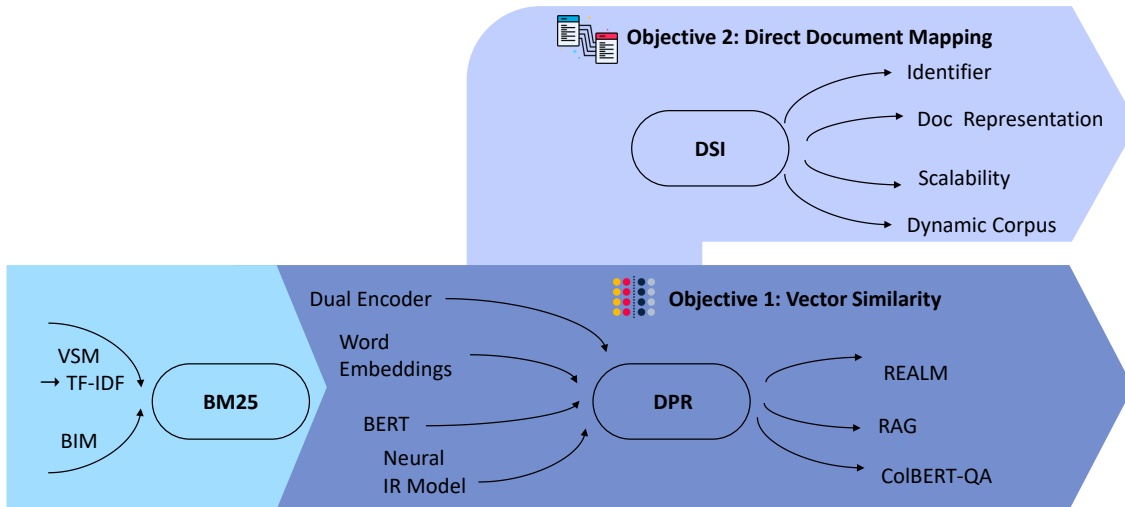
Objective 2: Direct Document Mapping

DSI

Identifier

Doc Representation

Scalability

Dynamic Corpus

Objective 1: Vector Similarity

VSM

→ TF-IDF

BIM

BM25

Dual Encoder

Word Embeddings

BERT

Neural IR Model

DPR

REALM

RAG

ColBERT-QA